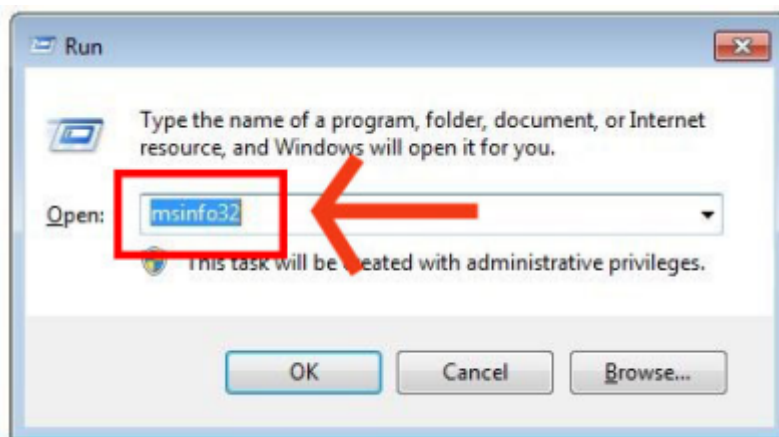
Run

Type the name of a program, folder, document, or Internet resource, and Windows will open it for you.

Open: msinfo32

This task will be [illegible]eated with administrative privileges.

OK Cancel Browse...